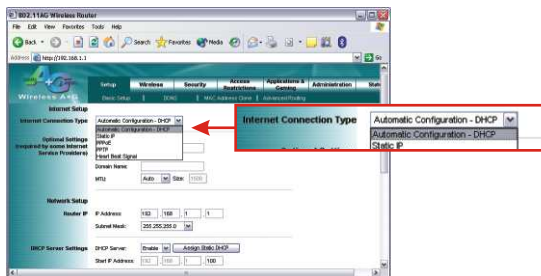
802.11AG Wireless Router

File Edit View Favorites Tools Help

Back Search Favorites Media

Address http://192.168.1.1

Go

Wireless A+G

Setup Wireless Security Access Restrictions Applications & Gaming Administration Stat

Basic Setup | DDNS | MAC Address Clone | Advanced Routing

Internet Setup

Internet Connection Type Automatic Configuration - DHCP

Automatic Configuration - DHCP
Static IP
PPPoE
PPTP
Heart Beat Signal

Optional Settings (required by some Internet Service Providers)

Domain Name:

MTU: Auto Size: 1500

Network Setup

Router IP IP Address: 192 . 168 . 1 . 1

Subnet Mask: 255.255.255.0

DHCP Server Settings DHCP Server: Enable Assign Static DHCP

Start IP Address: 192 . 168 . 1 . 100

Internet Connection Type Automatic Configuration - DHCP

Automatic Configuration - DHCP
Static IP